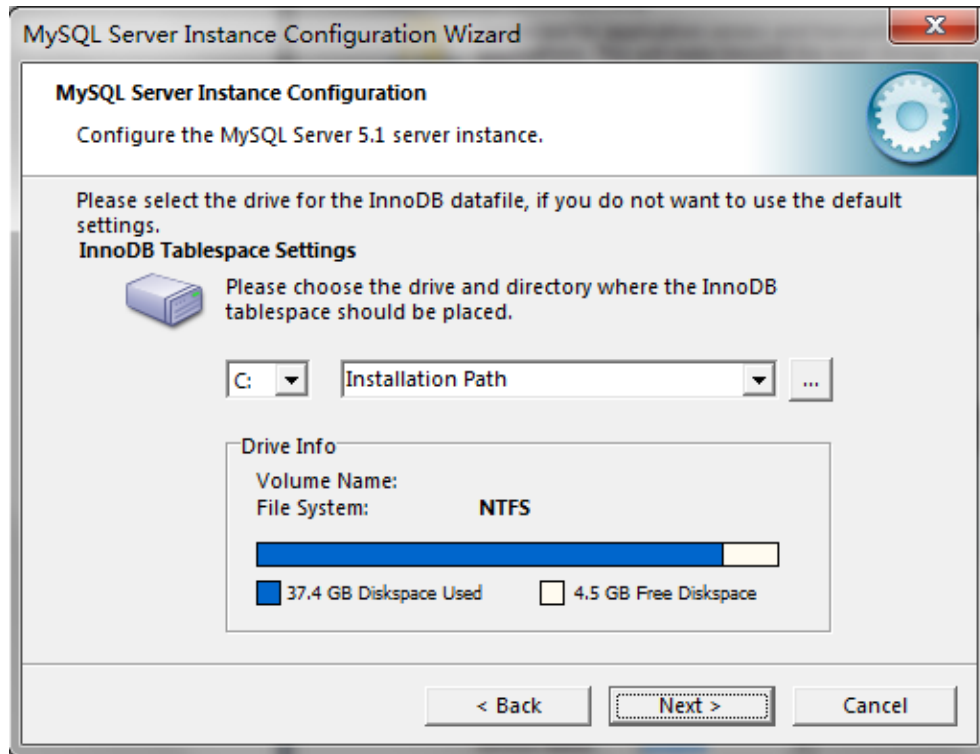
MySQL Server Instance Configuration Wizard

X

MySQL Server Instance Configuration

Configure the MySQL Server 5.1 server instance.

Please select the drive for the InnoDB datafile, if you do not want to use the default settings.

InnoDB Tablespace Settings

Please choose the drive and directory where the InnoDB tablespace should be placed.

C:

Installation Path

...

Drive Info

Volume Name:

File System: NTFS

37.4 GB Diskspace Used

4.5 GB Free Diskspace

< Back

Next >

Cancel